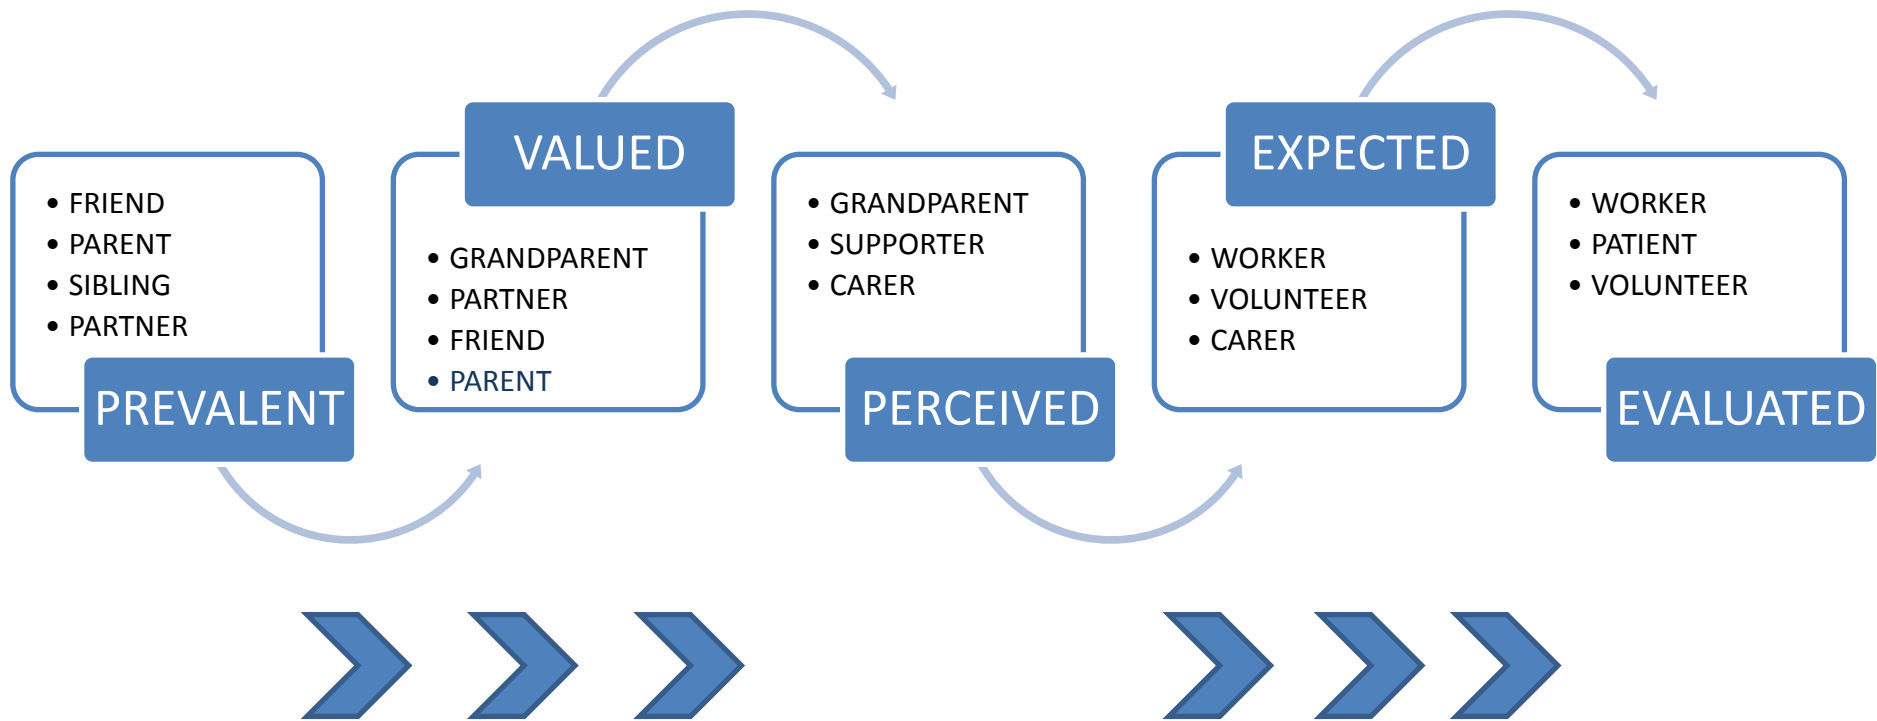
- FRIEND
- PARENT
- SIBLING
- PARTNER

PREVALENT

VALUED

- GRANDPARENT
- PARTNER
- FRIEND
- PARENT

- GRANDPARENT
- SUPPORTER
- CARER

PERCEIVED

EXPECTED

- WORKER
- VOLUNTEER
- CARER

- WORKER
- PATIENT
- VOLUNTEER

EVALUATED